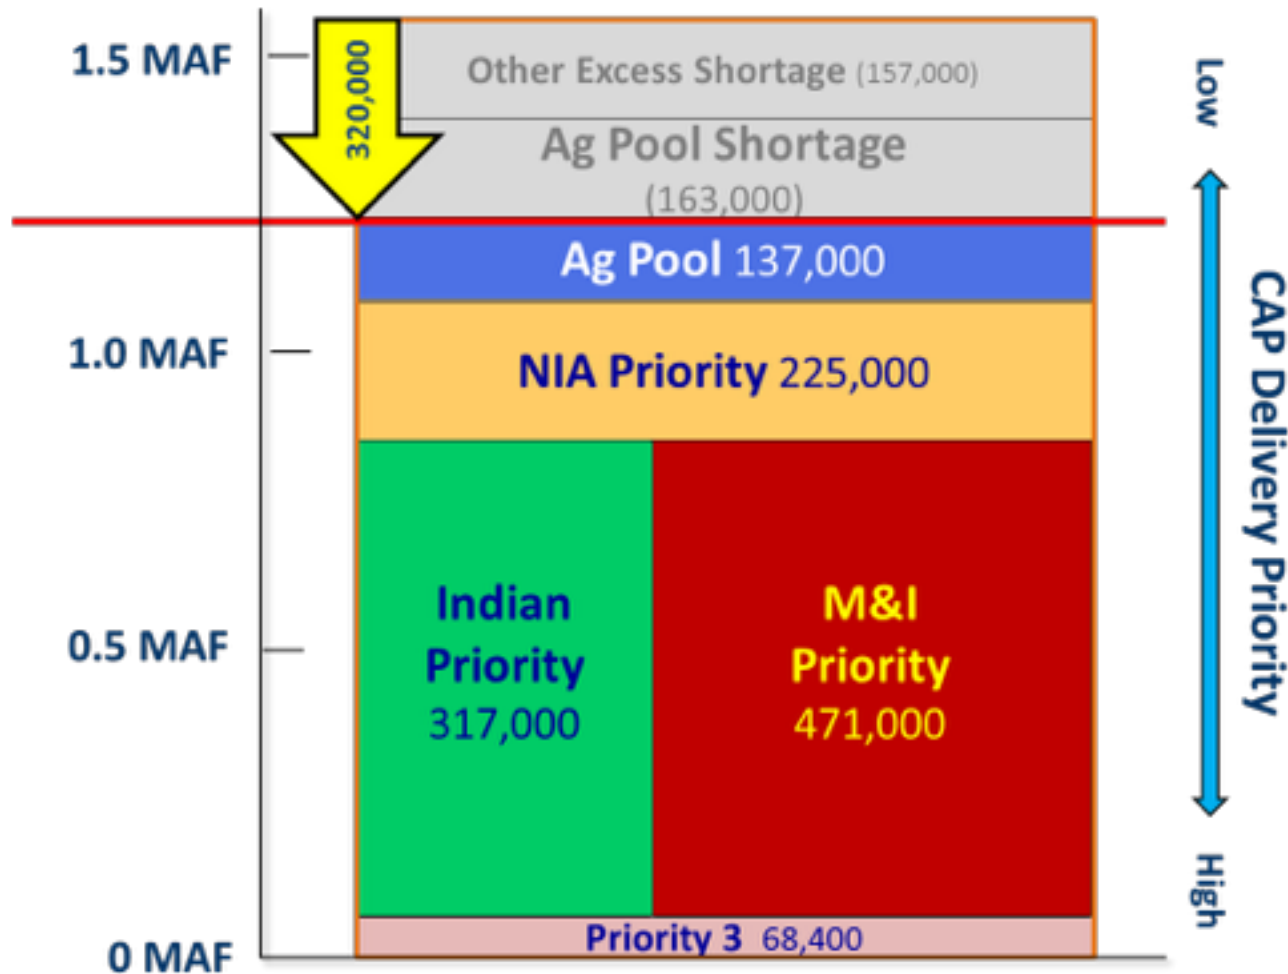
1.5 MAF

320,000

Other Excess Shortage (157,000)

Ag Pool Shortage (163,000)

Low

Ag Pool 137,000

1.0 MAF

NIA Priority 225,000

CAP Delivery Priority

0.5 MAF

Indian Priority 317,000

M&I Priority 471,000

High

0 MAF

Priority 3 68,400